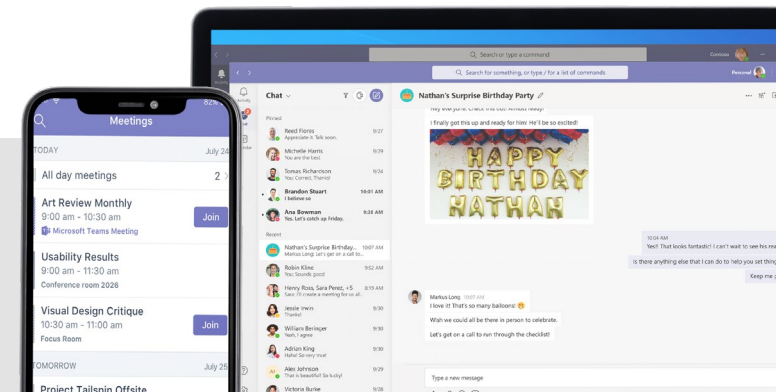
82%
Meetings
TODAY
July 24
All day meetings
2
Art Review Monthly
9:00 am - 10:30 am
Microsoft Teams Meeting
Join
Usability Results
9:30 am - 11:30 am
Conference room 2026
Visual Design Critique
10:30 am - 11:00 am
Focus Room
Join
TOMORROW
July 25
Project Tailspin Offsite

Search or type a command
Search for something, or type / for a list of commands
Personal
Chat
Pinned
Reed Flores
Appreciate it. Talk soon.
9/27
Michelle Harris
You are the best.
9/39
Tomas Richardson
You Correct, Thanks!
9/27
Brandon Stuart
10:01 AM
Ana Bowman
Yes. Let's catch up soon.
9:35 AM
Recent
Nathan's Surprise Birthday...
10:07 AM
Marcus Long: Let's get on a call to...
Robin Kline
You: Sounds good
9:52 AM
Henry Brill, Sara Perez, +5
Sara: I'll create a meeting for us
8:15 AM
Jessie Irwin
Thanks!
9/30
William Beringer
You: Thanks again
9/30
Adrian King
Haha. Say hey trial!
9/30
Alex Johnson
Ha. So lucky!
9/30
Victoria Burke
9/38
Nathan's Surprise Birthday Party
I finally got this up and ready for him! He'll be so excited!
HAPPY BIRTHDAY NATHAN
10:04 AM
Yes!! That looks fantastic! I can't wait to see his re
Is there anything else that I can do to help you set thing
Keep m
Marcus Long 10:05 AM
I love it! That's so many balloons!
Wish we could all be there in person to celebrate.
Let's get on a call to run through the checklist!
Type a new message